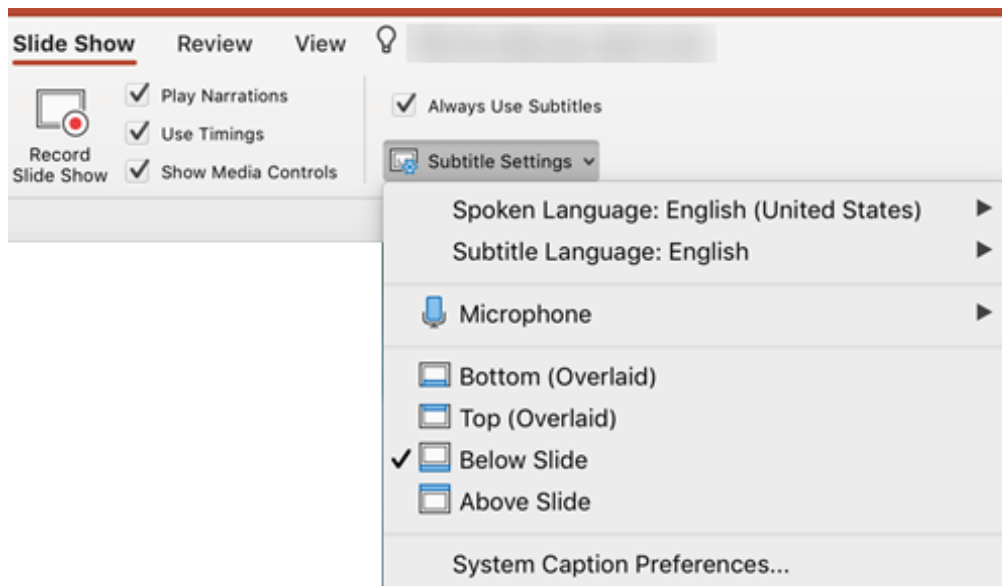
Slide Show Review View

Record Slide Show

✓ Play Narrations
✓ Use Timings
✓ Show Media Controls

✓ Always Use Subtitles

Subtitle Settings

Spoken Language: English (United States) ▶
Subtitle Language: English ▶

Microphone ▶

Bottom (Overlaid)
Top (Overlaid)
✓ Below Slide
Above Slide

System Caption Preferences...